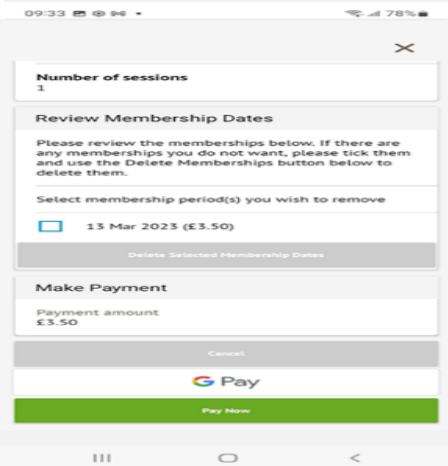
09:33 78%

×

Number of sessions
1

Review Membership Dates

Please review the memberships below. If there are any memberships you do not want, please tick them and use the Delete Memberships button below to delete them.

Select membership period(s) you wish to remove

13 Mar 2023 (£3.50)

Delete Selected Membership Dates

Make Payment

Payment amount
£3.50

Cancel

G Pay

Pay Now